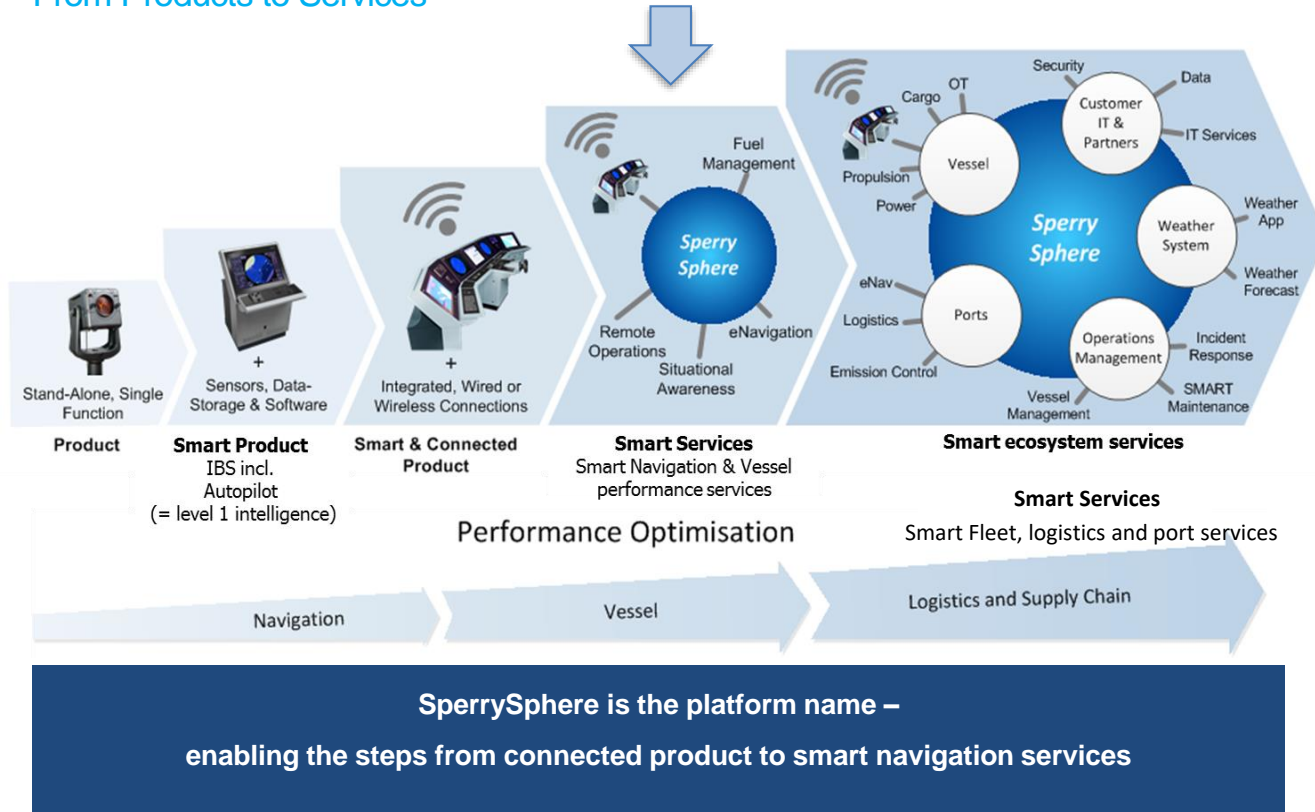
From Products to Services

Stand-Alone, Single Function

Product

+
Sensors, Data-Storage & Software

Smart Product
IBS incl.
Autopilot
(= level 1 intelligence)

+
Integrated, Wired or Wireless Connections

Smart & Connected Product

Fuel Management

Sperry Sphere

Remote Operations

eNavigation

Situational Awareness

Smart Services
Smart Navigation & Vessel performance services

Security
Data
Cargo
OT
Customer IT & Partners
IT Services
Vessel
Propulsion
Power
Sperry Sphere
Weather System
Weather App
Weather Forecast
eNav
Logistics
Ports
Operations Management
Incident Response
Emission Control
Vessel Management
SMART Maintenance

Smart ecosystem services

Smart Services
Smart Fleet, logistics and port services

Performance Optimisation

Navigation

Vessel

Logistics and Supply Chain

SperrySphere is the platform name –
enabling the steps from connected product to smart navigation services